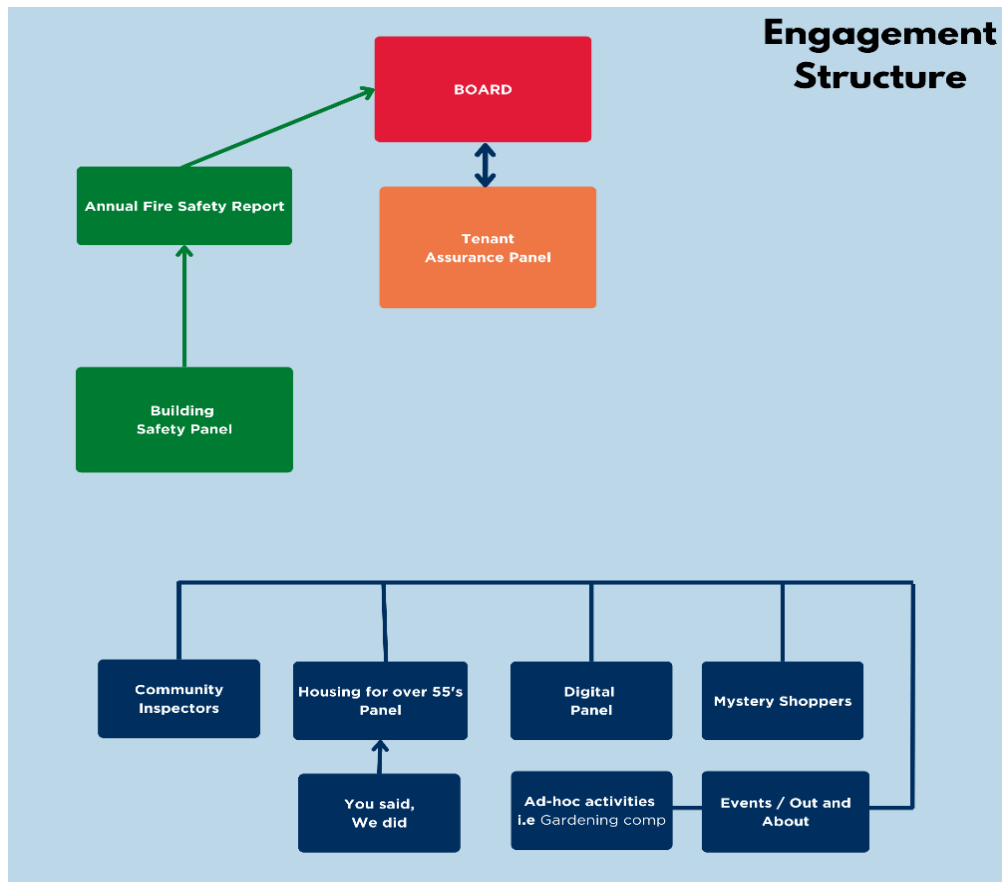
Engagement Structure

BOARD

Annual Fire Safety Report

Tenant Assurance Panel

Building Safety Panel

Community Inspectors

Housing for over 55's Panel

Digital Panel

Mystery Shoppers

You said, We did

Ad-hoc activities i.e Gardening comp

Events / Out and About